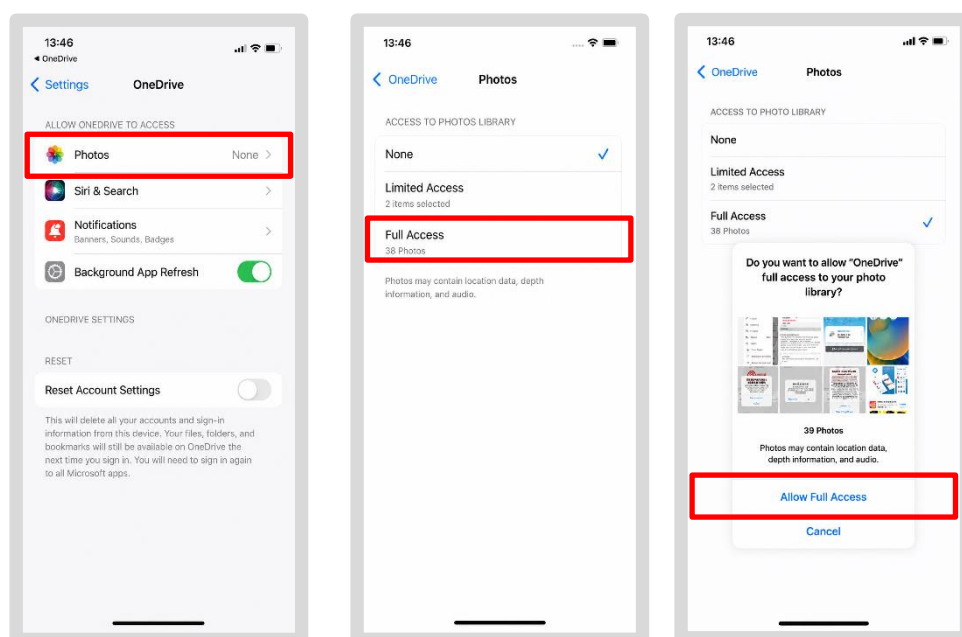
13:46
◂ OneDrive

< Settings OneDrive

ALLOW ONEDRIVE TO ACCESS

Photos None >

Siri & Search >

Notifications
Banners, Sounds, Badges >

Background App Refresh

ONEDRIVE SETTINGS

RESET

Reset Account Settings

This will delete all your accounts and sign-in information from this device. Your files, folders, and bookmarks will still be available on OneDrive the next time you sign in. You will need to sign in again to all Microsoft apps.

13:46

< OneDrive Photos

ACCESS TO PHOTOS LIBRARY

None ✓

Limited Access
2 items selected

Full Access
38 Photos

Photos may contain location data, depth information, and audio.

13:46

< OneDrive Photos

ACCESS TO PHOTO LIBRARY

None

Limited Access
2 items selected

Full Access
38 Photos ✓

Do you want to allow "OneDrive" full access to your photo library?

39 Photos

Photos may contain location data, depth information, and audio.

Allow Full Access

Cancel